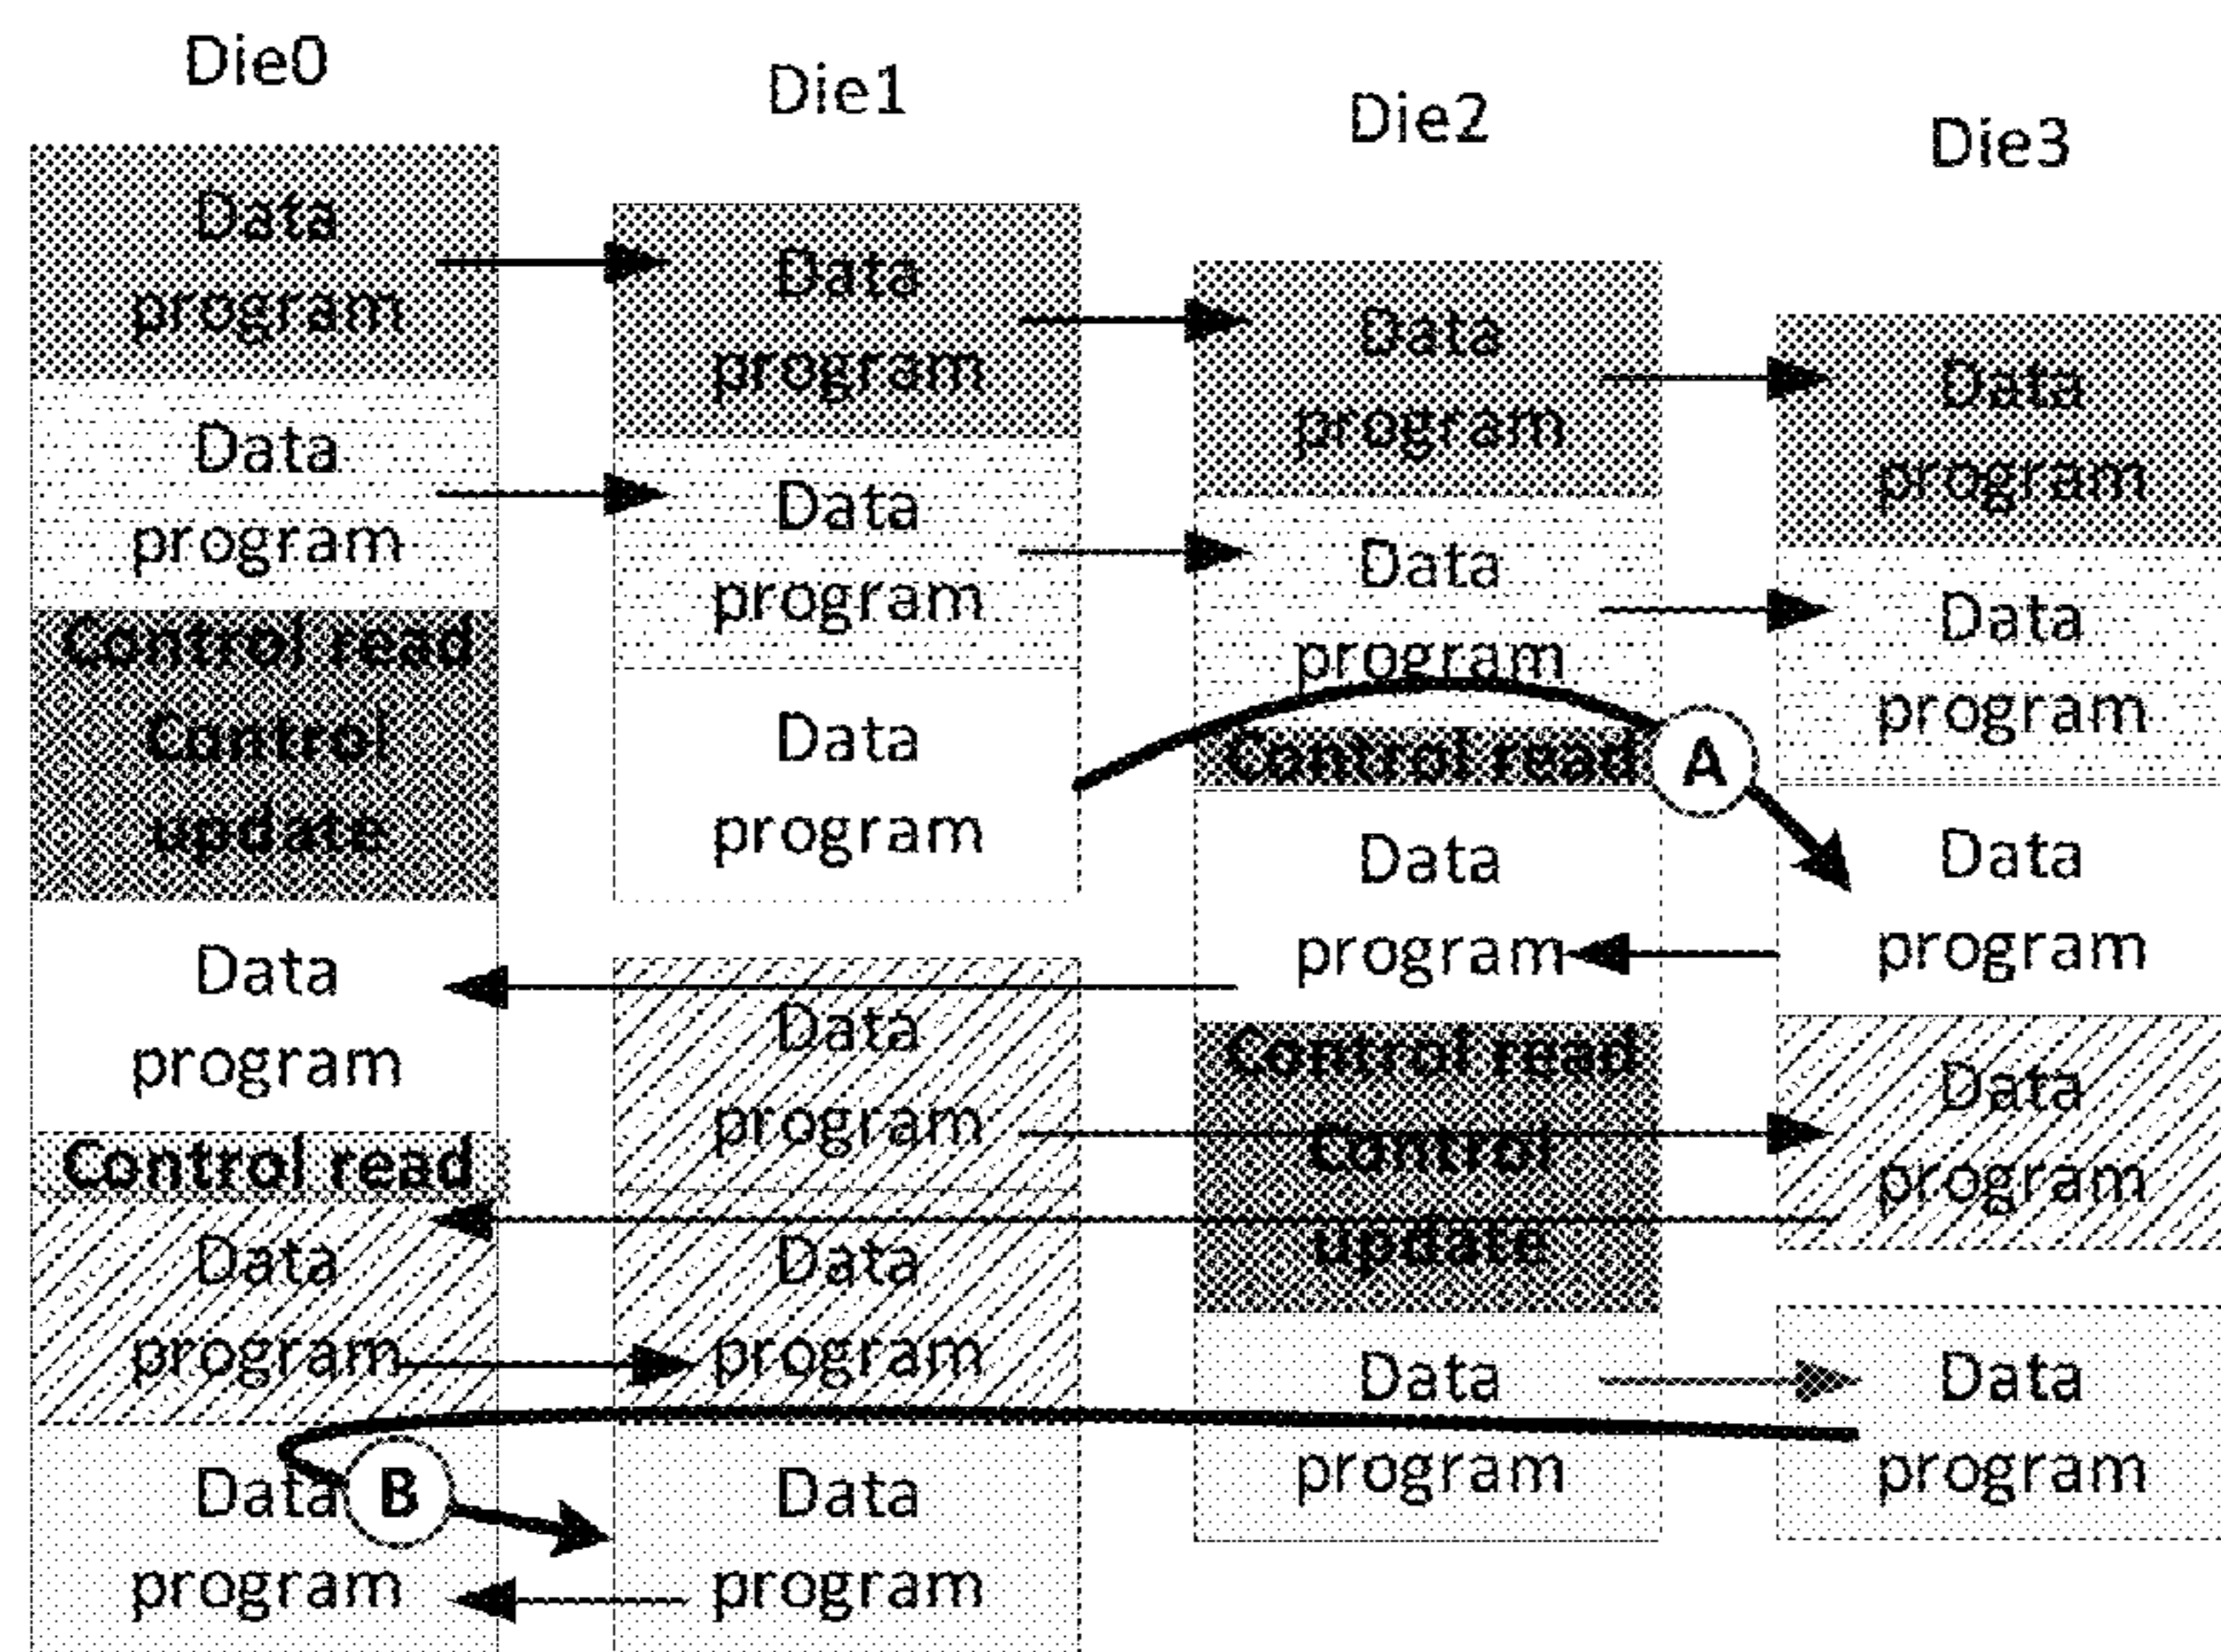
Die0

Data program

Data program

Control read

Control update

Data program

Control read

Data program

Data program

Die1

Data program

Data program

Data program

Data program

Data program

Data program

Die2

Data program

Data program

Control read

Data program

Control read

Control update

Data program

Die3

Data program

Data program

Data program

Data program

Data program

A

B